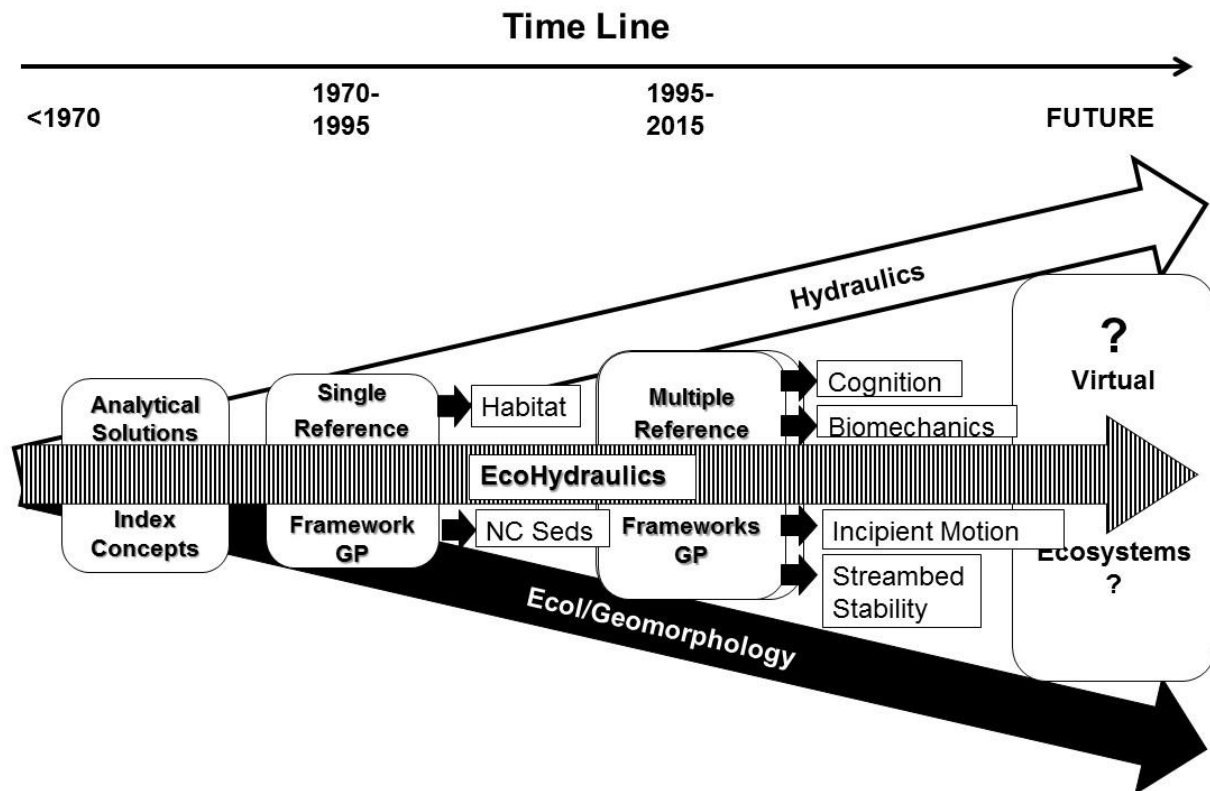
Time Line

<1970

1970-
1995

1995-
2015

FUTURE

Hydraulics

Analytical Solutions

Single Reference

Habitat

Multiple Reference

Cognition

Biomechanics

?
Virtual

EcoHydraulics

Index Concepts

Framework GP

NC Seds

Frameworks GP

Incipient Motion

Streambed Stability

Ecosystems
?

Ecol/Geomorphology